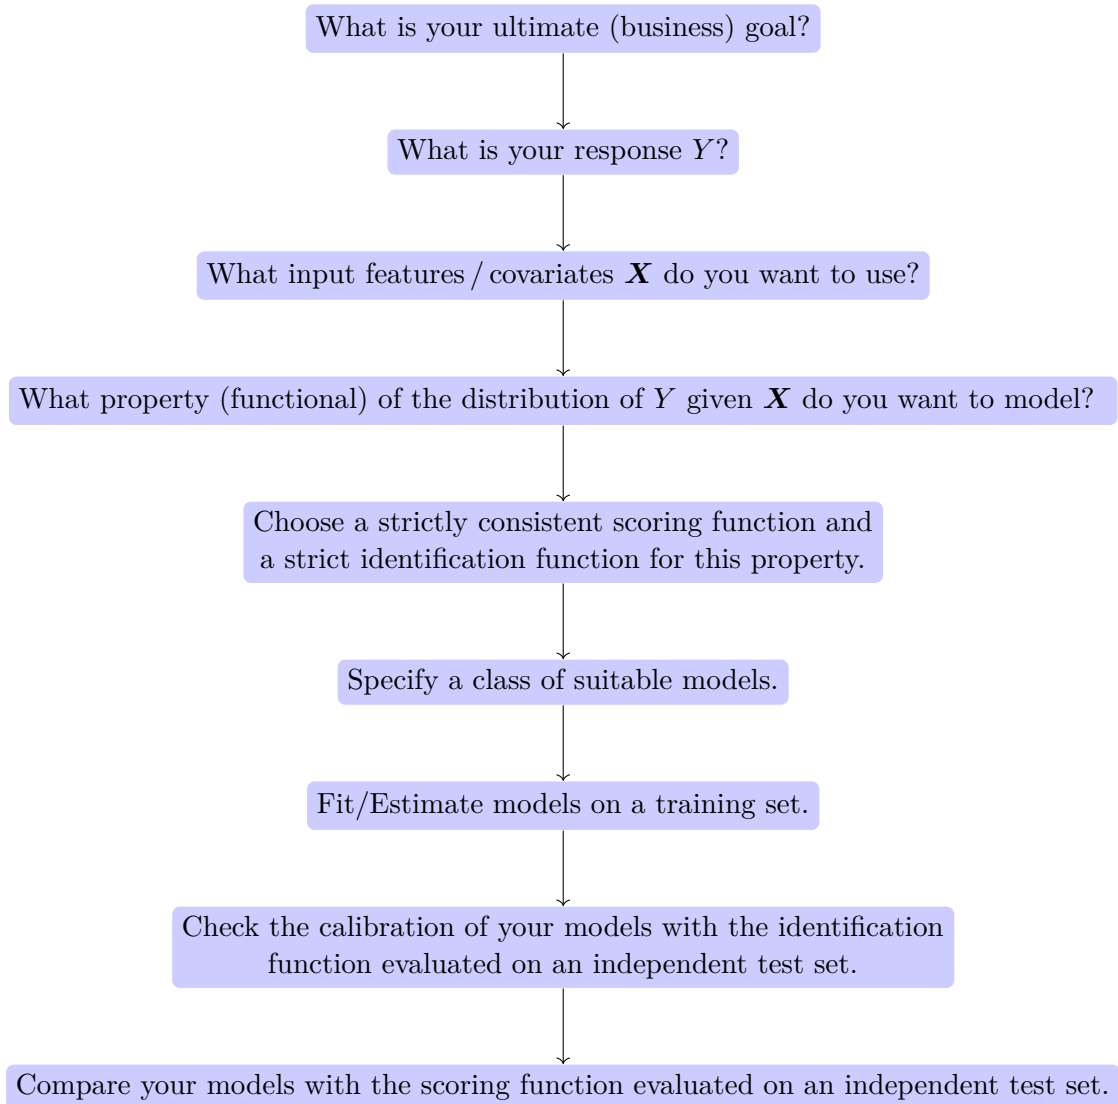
What is your ultimate (business) goal?

What is your response $Y$?

What input features / covariates $\boldsymbol{X}$ do you want to use?

What property (functional) of the distribution of $Y$ given $\boldsymbol{X}$ do you want to model?

Choose a strictly consistent scoring function and a strict identification function for this property.

Specify a class of suitable models.

Fit/Estimate models on a training set.

Check the calibration of your models with the identification function evaluated on an independent test set.

Compare your models with the scoring function evaluated on an independent test set.